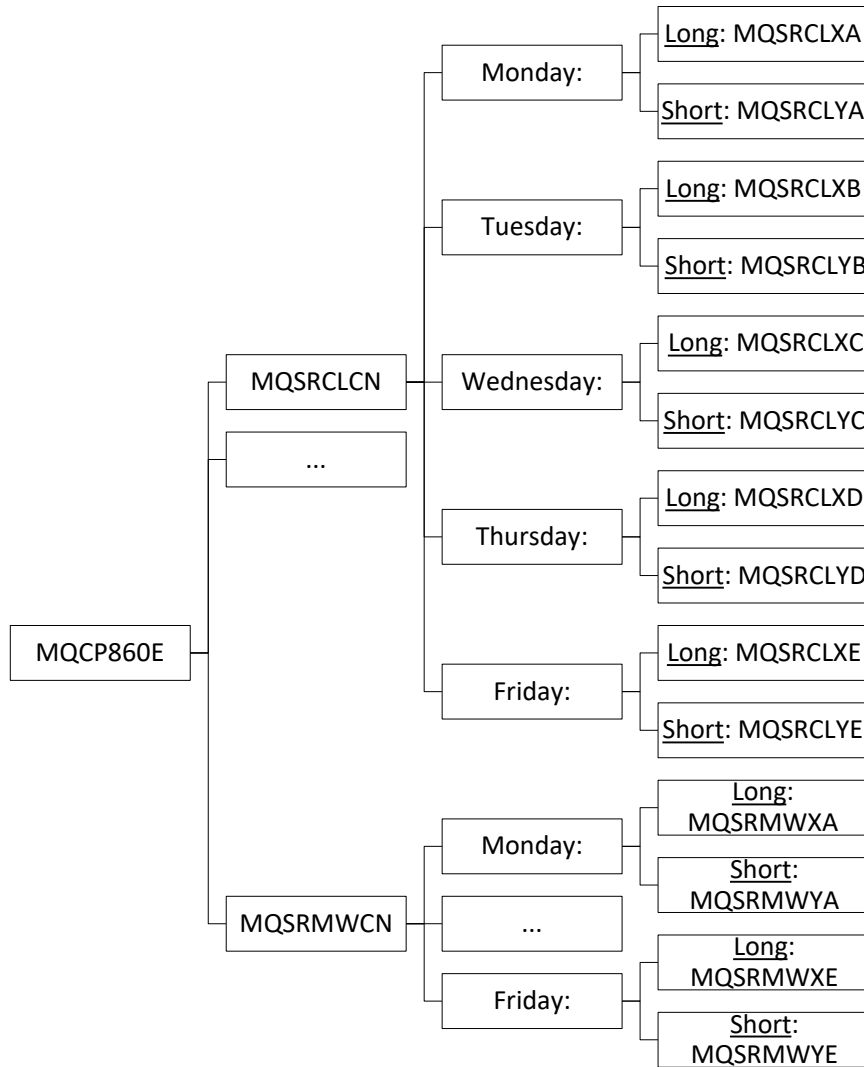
MQCP860E

MQSRCLCN

...

MQSRMWCN

Monday:

Long: MQSRCLXA

Short: MQSRCLYA

Tuesday:

Long: MQSRCLXB

Short: MQSRCLYB

Wednesday:

Long: MQSRCLXC

Short: MQSRCLYC

Thursday:

Long: MQSRCLXD

Short: MQSRCLYD

Friday:

Long: MQSRCLXE

Short: MQSRCLYE

Monday:

Long: MQSRMWXA

Short: MQSRMWYA

...

Friday:

Long: MQSRMWXE

Short: MQSRMWYE